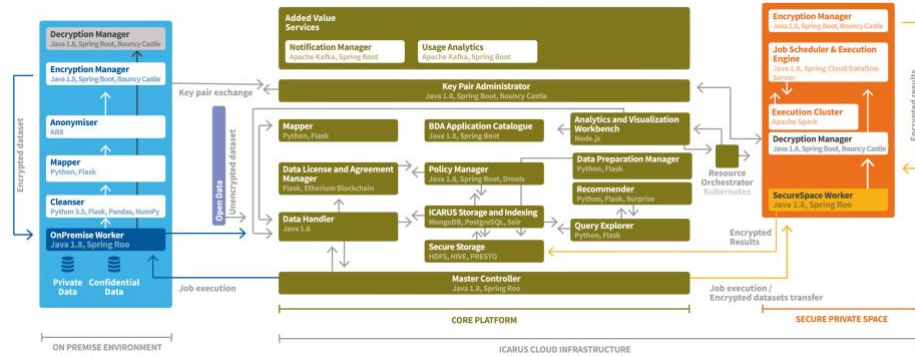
Decryption Manager
Java 1.8, Spring Boot, Bouncy Castle

Encryption Manager
Java 1.8, Spring Boot, Bouncy Castle

Anonymiser
ARX

Mapper
Python, Flask

Cleanser
Python 3.5, Flask, Pandas, NumPy

OnPremise Worker
Java 1.8, Spring Roo

Private Data

Confidential Data

Encrypted dataset

Key pair exchange

Open Data

Unencrypted dataset

Job execution

ON PREMISE ENVIRONMENT

Added Value Services

Notification Manager
Apache Kafka, Spring Boot

Usage Analytics
Apache Kafka, Spring Boot

Key Pair Administrator
Java 1.8, Spring Boot, Bouncy Castle

Mapper
Python, Flask

BDA Application Catalogue
Java 1.8, Spring Boot

Analytics and Visualization Workbench
Node.js

Data License and Agreement Manager
Flask, Etherium Blockchain

Policy Manager
Java 1.8, Spring Boot, Drools

Data Preparation Manager
Python, Flask

Recommender
Python, Flask, Surprise

Data Handler
Java 1.8

ICARUS Storage and Indexing
MongoDB, PostgreSQL, Solr

Query Explorer
Python, Flask

Secure Storage
HDFS, HIVE, PRESTO

Resource Orchestrator
Kubernetes

Master Controller
Java 1.8, Spring Roo

CORE PLATFORM

ICARUS CLOUD INFRASTRUCTURE

Encrypted Results

Job execution / Encrypted datasets transfer

Encryption Manager
Java 1.8, Spring Boot, Bouncy Castle

Job Scheduler & Execution Engine
Java 1.8, Spring Cloud Dataflow Server

Execution Cluster
Apache Spark

Decryption Manager
Java 1.8, Spring Boot, Bouncy Castle

SecureSpace Worker
Java 1.8, Spring Roo

Encrypted results

SECURE PRIVATE SPACE